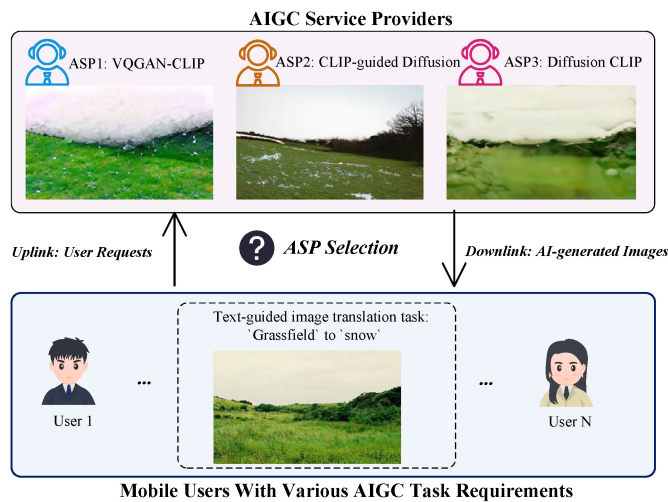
AIGC Service Providers

ASP1: VQGAN-CLIP

ASP2: CLIP-guided Diffusion

ASP3: Diffusion CLIP

Uplink: User Requests

ASP Selection

Downlink: AI-generated Images

Text-guided image translation task: `Grassfield` to `snow`

...

...

User 1

User N

Mobile Users With Various AIGC Task Requirements